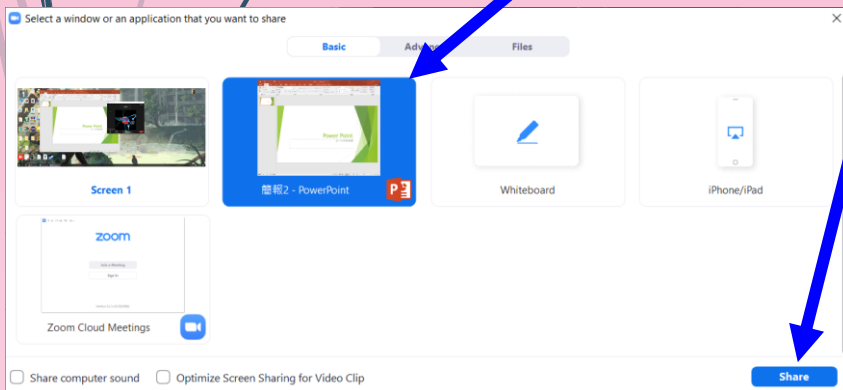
Select a window or an application that you want to share

Basic

Adv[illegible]

Files

Power Point

Screen 1

簡報2 - PowerPoint

Power Point

Whiteboard

iPhone/iPad

zoom

Zoom Cloud Meetings

Share computer sound

Optimize Screen Sharing for Video Clip

Share